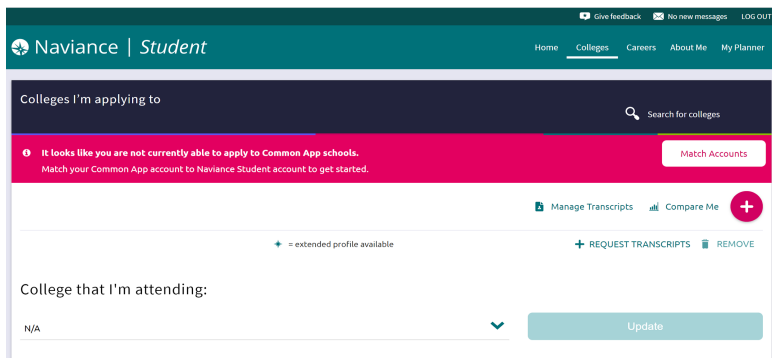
Give feedback   No new messages   LOG OUT

Naviance | Student

Home   Colleges   Careers   About Me   My Planner

Colleges I'm applying to

Search for colleges

It looks like you are not currently able to apply to Common App schools.
Match your Common App account to Naviance Student account to get started.

Match Accounts

Manage Transcripts   Compare Me   +

= extended profile available

+ REQUEST TRANSCRIPTS   REMOVE

College that I'm attending:

N/A

Update